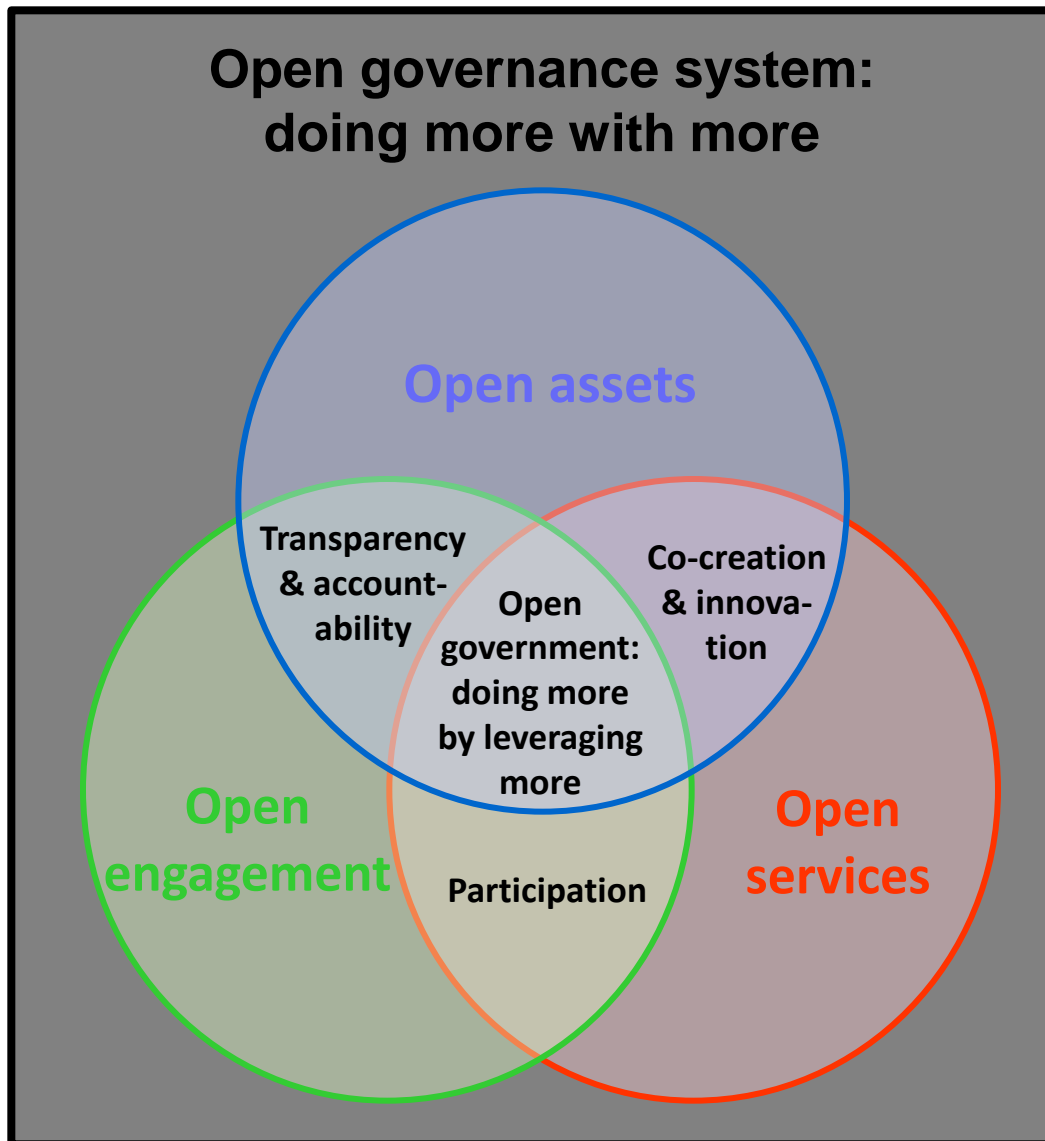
Open governance system: doing more with more

Open assets

Transparency & accountability

Open government: doing more by leveraging more

Co-creation & innovation

Open engagement

Participation

Open services